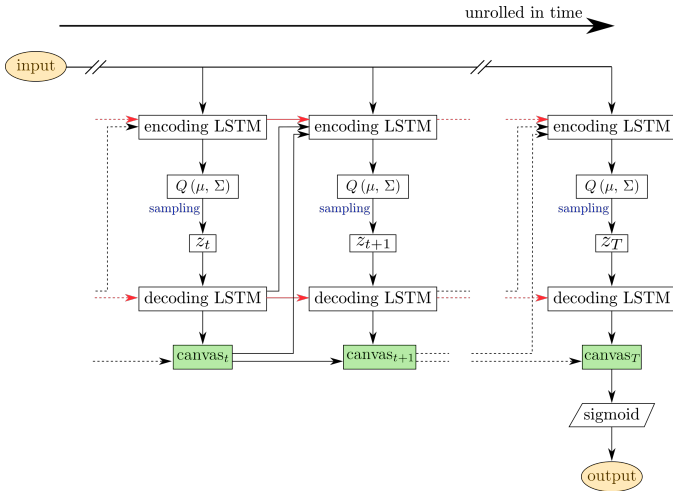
unrolled in time

input

encoding LSTM

$Q(\mu, \Sigma)$

sampling

$z_t$

decoding LSTM

canvas$_t$

encoding LSTM

$Q(\mu, \Sigma)$

sampling

$z_{t+1}$

decoding LSTM

canvas$_{t+1}$

encoding LSTM

$Q(\mu, \Sigma)$

sampling

$z_T$

decoding LSTM

canvas$_T$

sigmoid

output